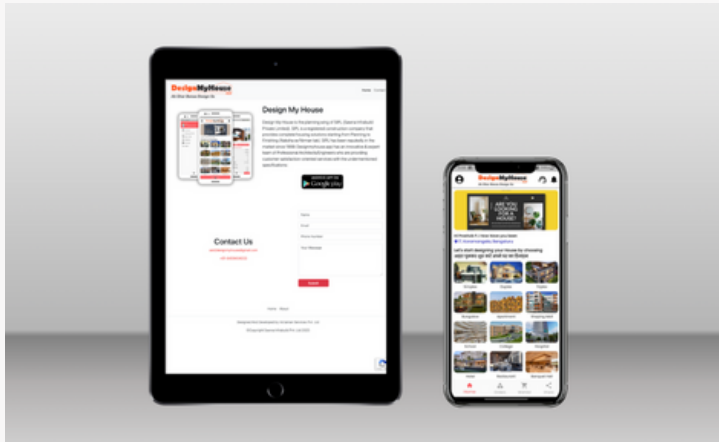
DesignMyHouse

An One Stop Design Ex

Home Contact

Design My House

Design My House is the planning wing of SRL (Sasana Infratech Private Limited). SRL is a registered construction company that provides complete housing solutions starting from Planning to Finishing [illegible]

GET IT ON Google play

Contact Us

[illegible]

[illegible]

Name

Email

Phone Number

Your Message

Submit

Home About

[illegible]

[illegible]

DesignMyHouse

An One Stop Design Ex

ARE YOU LOOKING FOR A HOUSE?

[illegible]

Let's start designing your House by choosing

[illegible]

Bungalow

Duplex

Triplex

Apartment

Shopping Mall

School

College

Hospital

Hotel

Restaurant

Banquet Hall